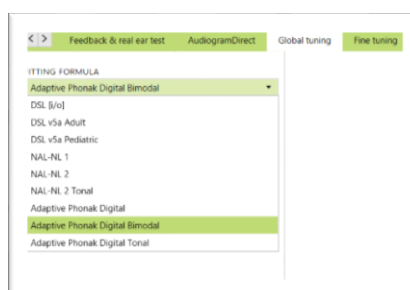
< > Feedback & real ear test AudiogramDirect Global tuning Fine tuning

ITTING FORMULA

Adaptive Phonak Digital Bimodal

DSL [i/o]
DSL v5a Adult
DSL v5a Pediatric
NAL-NL 1
NAL-NL 2
NAL-NL 2 Tonal
Adaptive Phonak Digital
Adaptive Phonak Digital Bimodal
Adaptive Phonak Digital Tonal